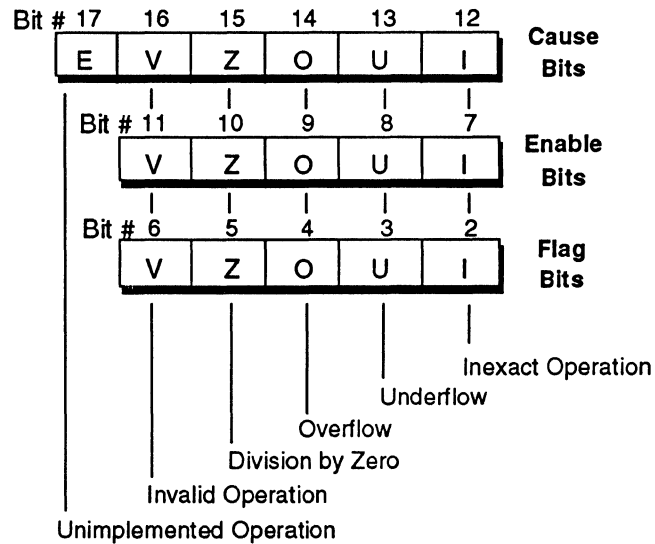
Bit # 17 16 15 14 13 12

| E | V | Z | O | U | I |
|---|---|---|---|---|---|

Cause Bits

Bit # 11 10 9 8 7

| V | Z | O | U | I |
|---|---|---|---|---|

Enable Bits

Bit # 6 5 4 3 2

| V | Z | O | U | I |
|---|---|---|---|---|

Flag Bits

Inexact Operation

Underflow

Overflow

Division by Zero

Invalid Operation

Unimplemented Operation